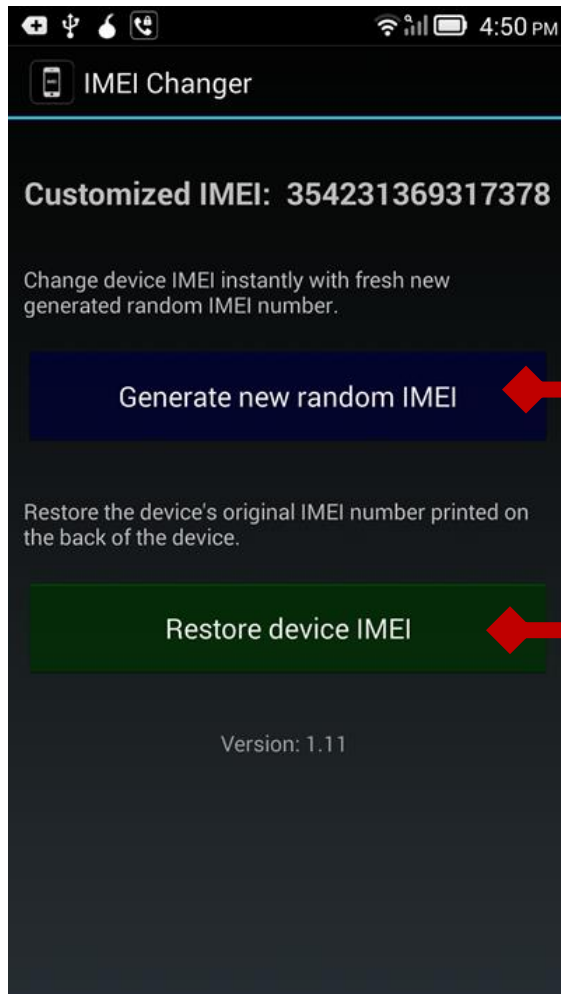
4:50 PM

IMEI Changer

Customized IMEI: 354231369317378

Change device IMEI instantly with fresh new generated random IMEI number.

Generate new random IMEI

Restore the device's original IMEI number printed on the back of the device.

Restore device IMEI

Version: 1.11